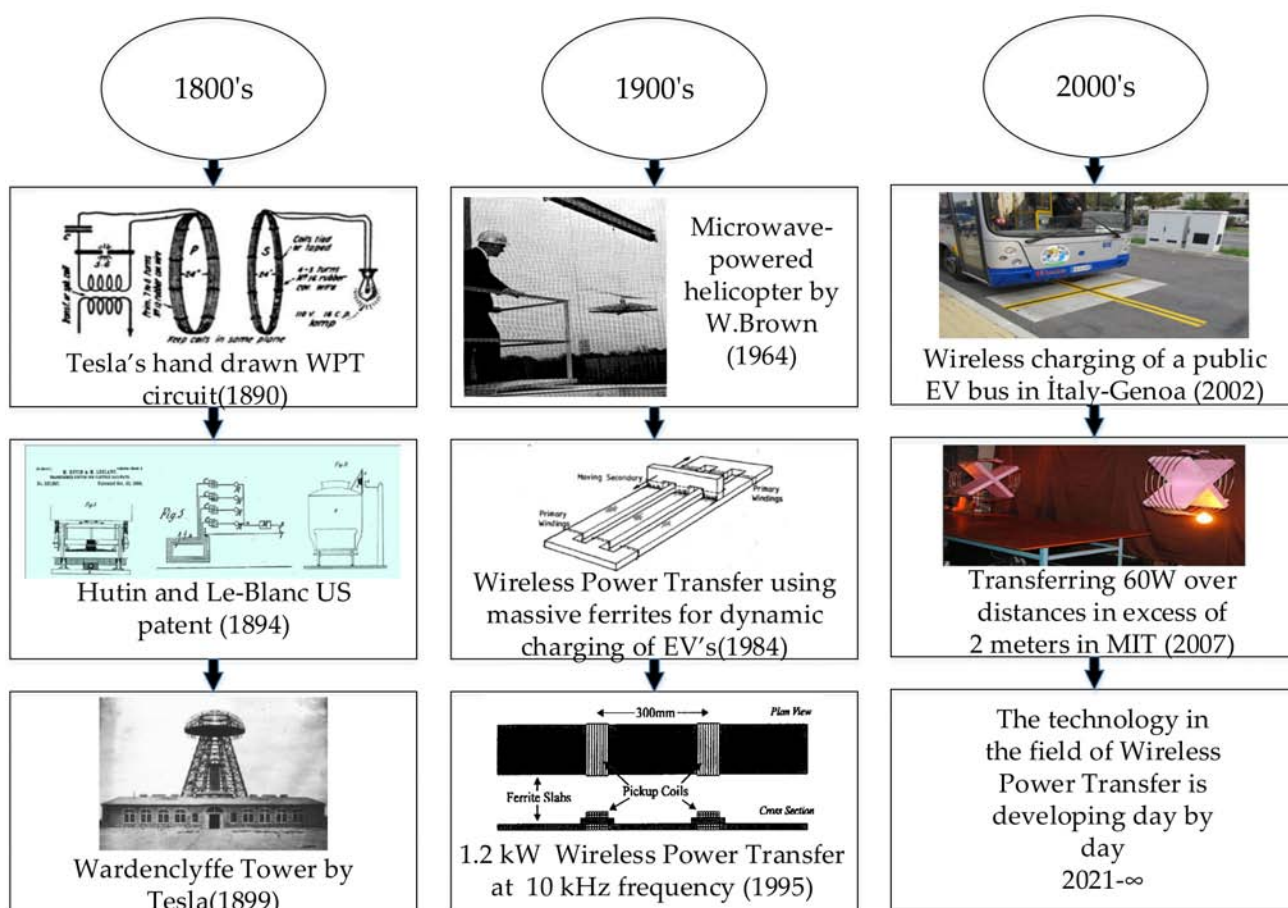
1800's

1900's

2000's

Coils tied or taped
4-5 turns
No 16 rubber cov. wire
110 V. 16 C.P. lamp
Keep coils in same plane

Tesla's hand drawn WPT circuit(1890)

Microwave-powered helicopter by W.Brown (1964)

Wireless charging of a public EV bus in İtaly-Genoa (2002)

Fig 5

Hutin and Le-Blanc US patent (1894)

Moving Secondary
Primary Windings
Primary Windings

Wireless Power Transfer using massive ferrites for dynamic charging of EV's(1984)

Transferring 60W over distances in excess of 2 meters in MIT (2007)

Wardenclyffe Tower by Tesla(1899)

300mm
Plan View
Ferrite Slabs
Pickup Coils
Cross Section

1.2 kW Wireless Power Transfer at 10 kHz frequency (1995)

The technology in the field of Wireless Power Transfer is developing day by day
2021-∞